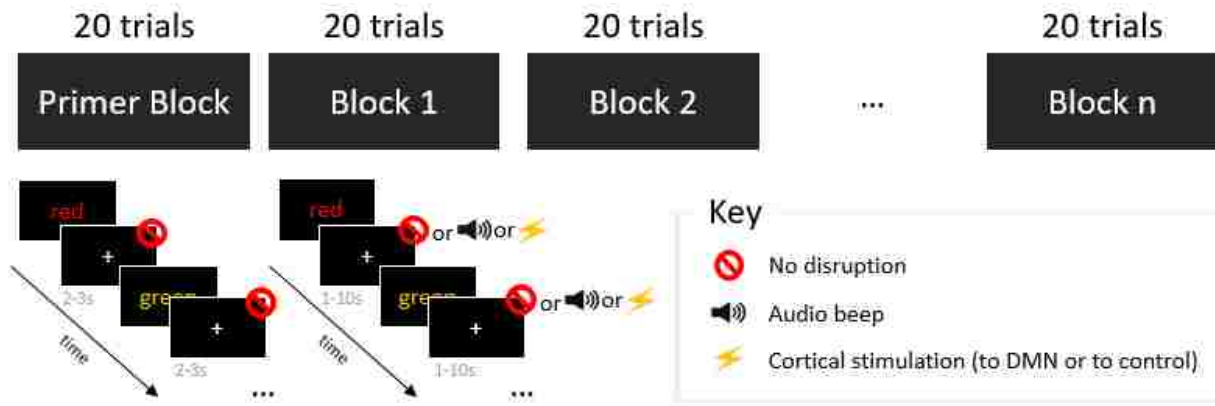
20 trials
Primer Block

20 trials
Block 1

20 trials
Block 2

...

20 trials
Block n

red
+
2-3s
green
+
2-3s
time
...

red
+
or or
1-10s
green
+
or or
1-10s
time
...

Key
No disruption
Audio beep
Cortical stimulation (to DMN or to control)